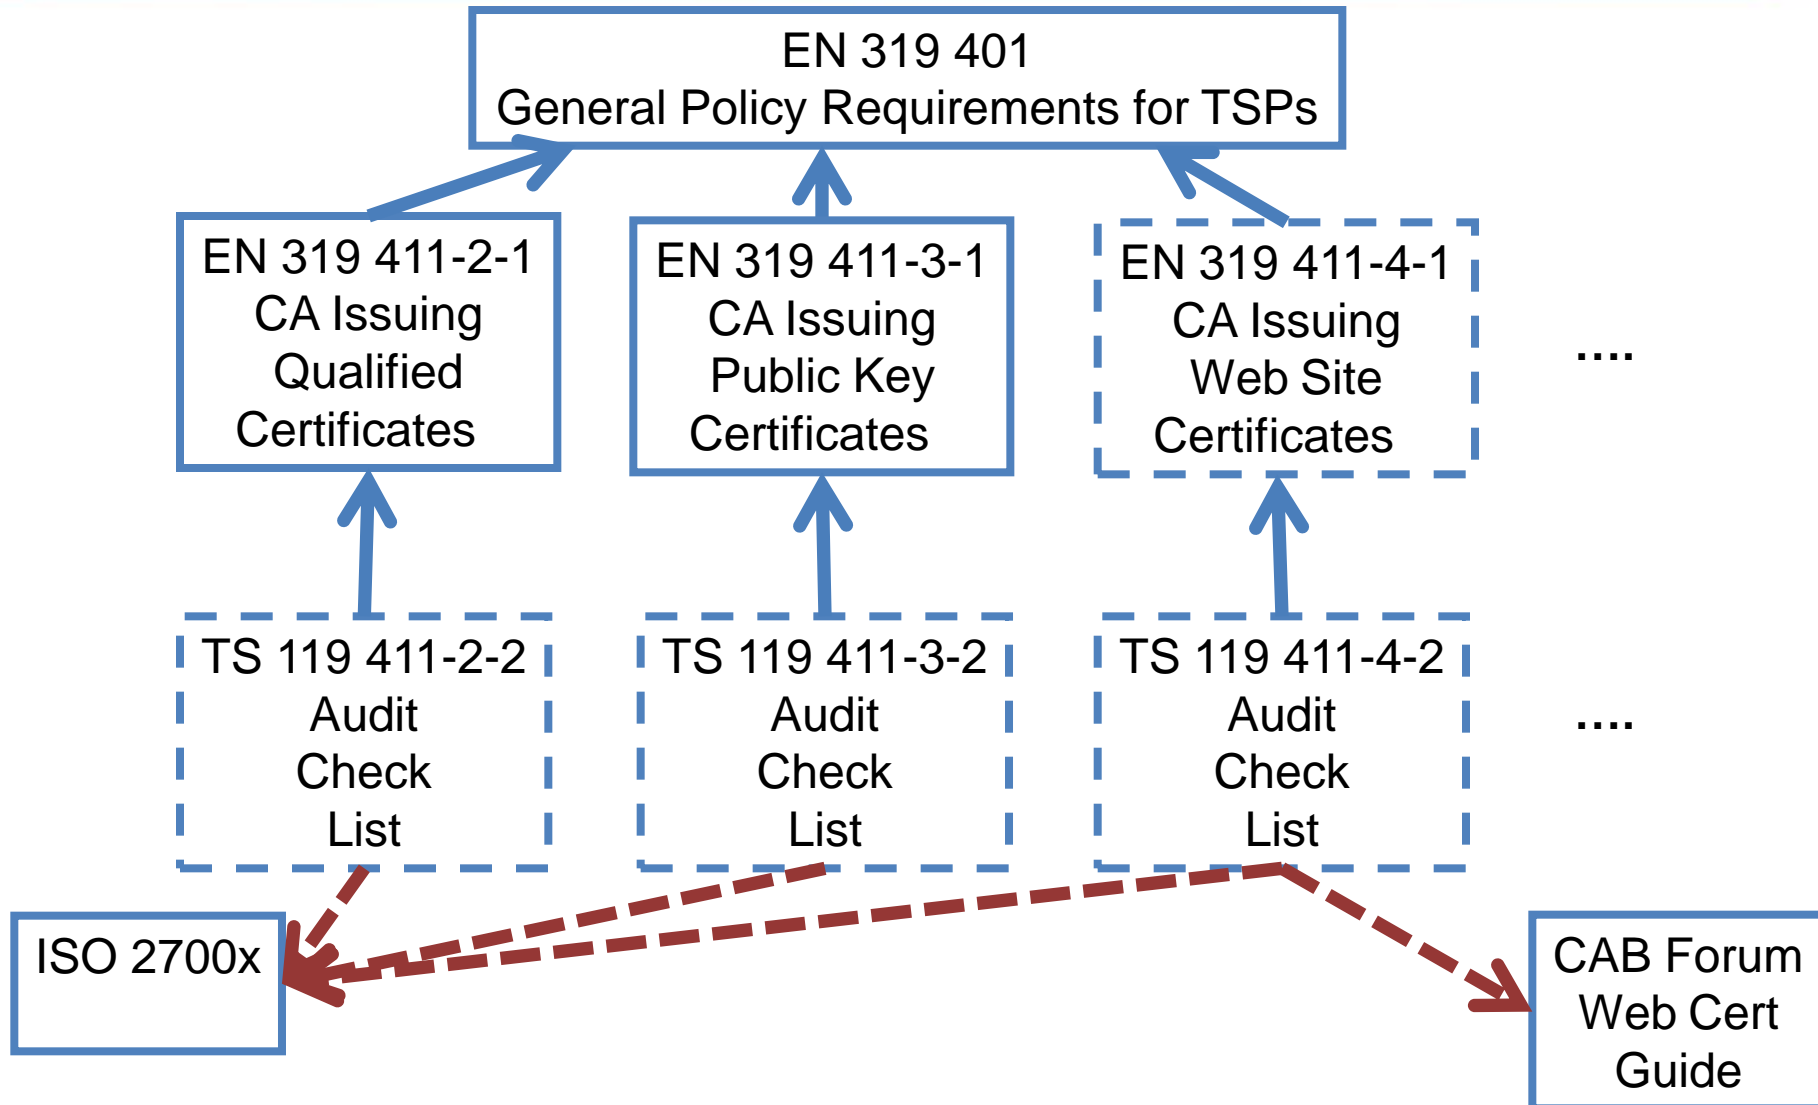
EN 319 401
General Policy Requirements for TSPs

EN 319 411-2-1
CA Issuing
Qualified
Certificates

EN 319 411-3-1
CA Issuing
Public Key
Certificates

EN 319 411-4-1
CA Issuing
Web Site
Certificates

....

TS 119 411-2-2
Audit
Check
List

TS 119 411-3-2
Audit
Check
List

TS 119 411-4-2
Audit
Check
List

....

ISO 2700x

CAB Forum
Web Cert
Guide